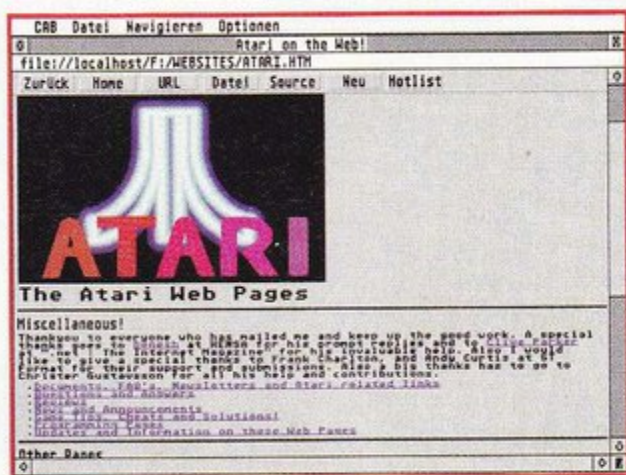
CAB Datei Navigieren Optionen

Atari on the Web!

file://localhost/F:/WEBSITES/ATARI.HTM

Zurück Home URL Datei Source Neu Hotlist

ATARI

The Atari Web Pages

Miscellaneous!

Thankyou to everyone who has mailed me and keep up the good work. A special thank goes to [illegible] for his prompt replies and to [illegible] at the Internet magazine for his invaluable help. Also I would like to give special thanks to Frank Charlton, and Andy Curtis at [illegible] format for their support and submissions. Also a big thanks has to go to Christer Gustavsson for all his help and contributions.

- Documents, FAQ's, Newsletters and Atari related links
- Questions and Answers
- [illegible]
- News and Announcements
- Game Tips, Cheats and Solutions!
- Programming Pages
- Updates and Information on these Web Pages

Other Pages